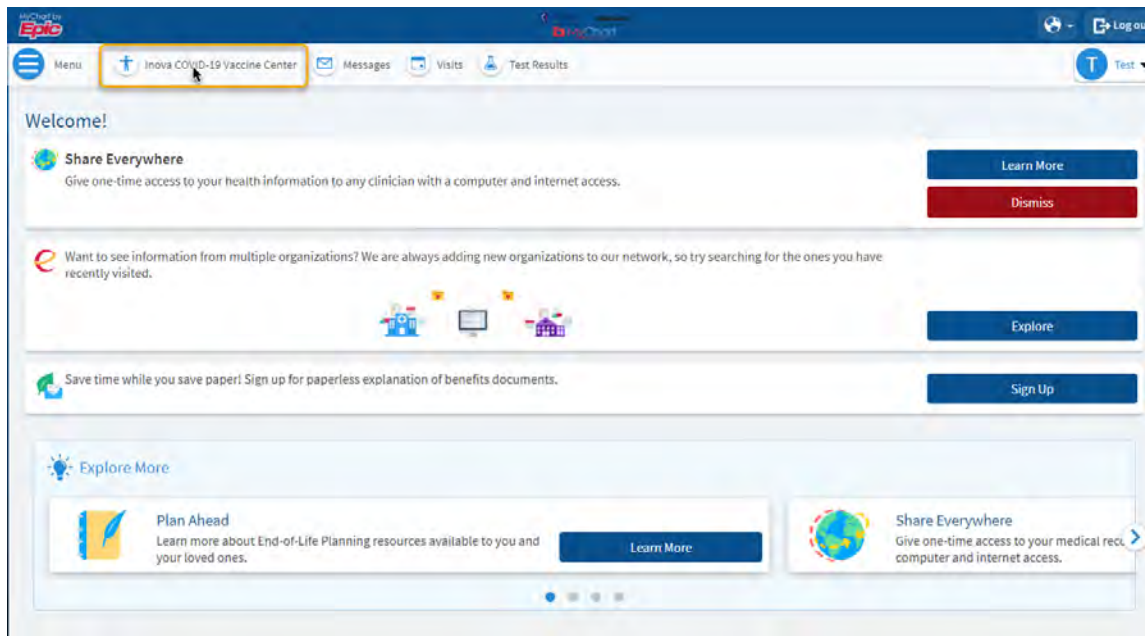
MyChart by Epic

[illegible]

Log ou

Menu

Inova COVID-19 Vaccine Center

Messages

Visits

Test Results

T Test

Welcome!

Share Everywhere

Give one-time access to your health information to any clinician with a computer and internet access.

Learn More

Dismiss

Want to see information from multiple organizations? We are always adding new organizations to our network, so try searching for the ones you have recently visited.

Explore

Save time while you save paper! Sign up for paperless explanation of benefits documents.

Sign Up

Explore More

Plan Ahead

Learn more about End-of-Life Planning resources available to you and your loved ones.

Learn More

Share Everywhere

Give one-time access to your medical rec computer and internet access.